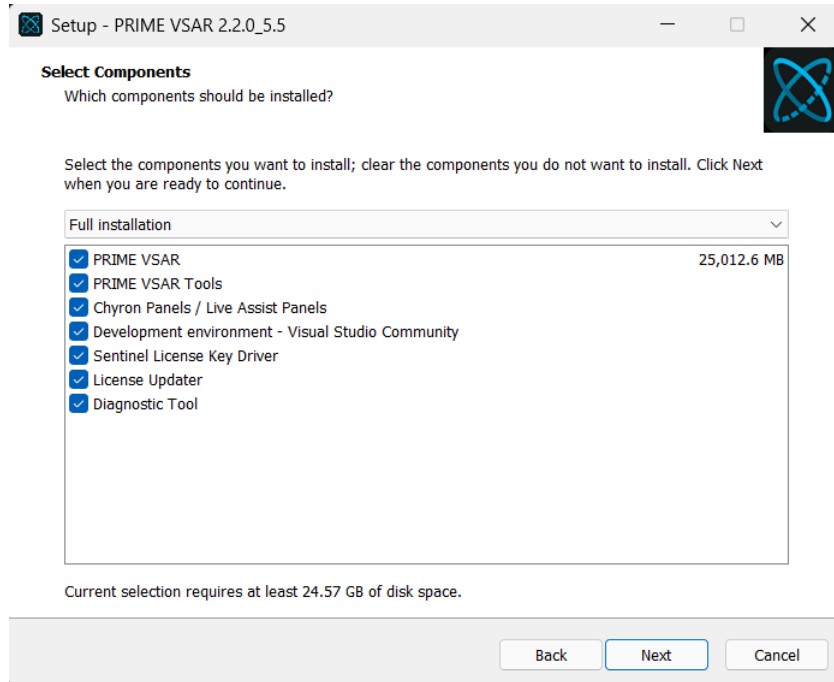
Setup - PRIME VSAR 2.2.0_5.5

Select Components
Which components should be installed?

Select the components you want to install; clear the components you do not want to install. Click Next when you are ready to continue.

Full installation

PRIME VSAR 25,012.6 MB
PRIME VSAR Tools
Chyron Panels / Live Assist Panels
Development environment - Visual Studio Community
Sentinel License Key Driver
License Updater
Diagnostic Tool

Current selection requires at least 24.57 GB of disk space.

Back
Next
Cancel